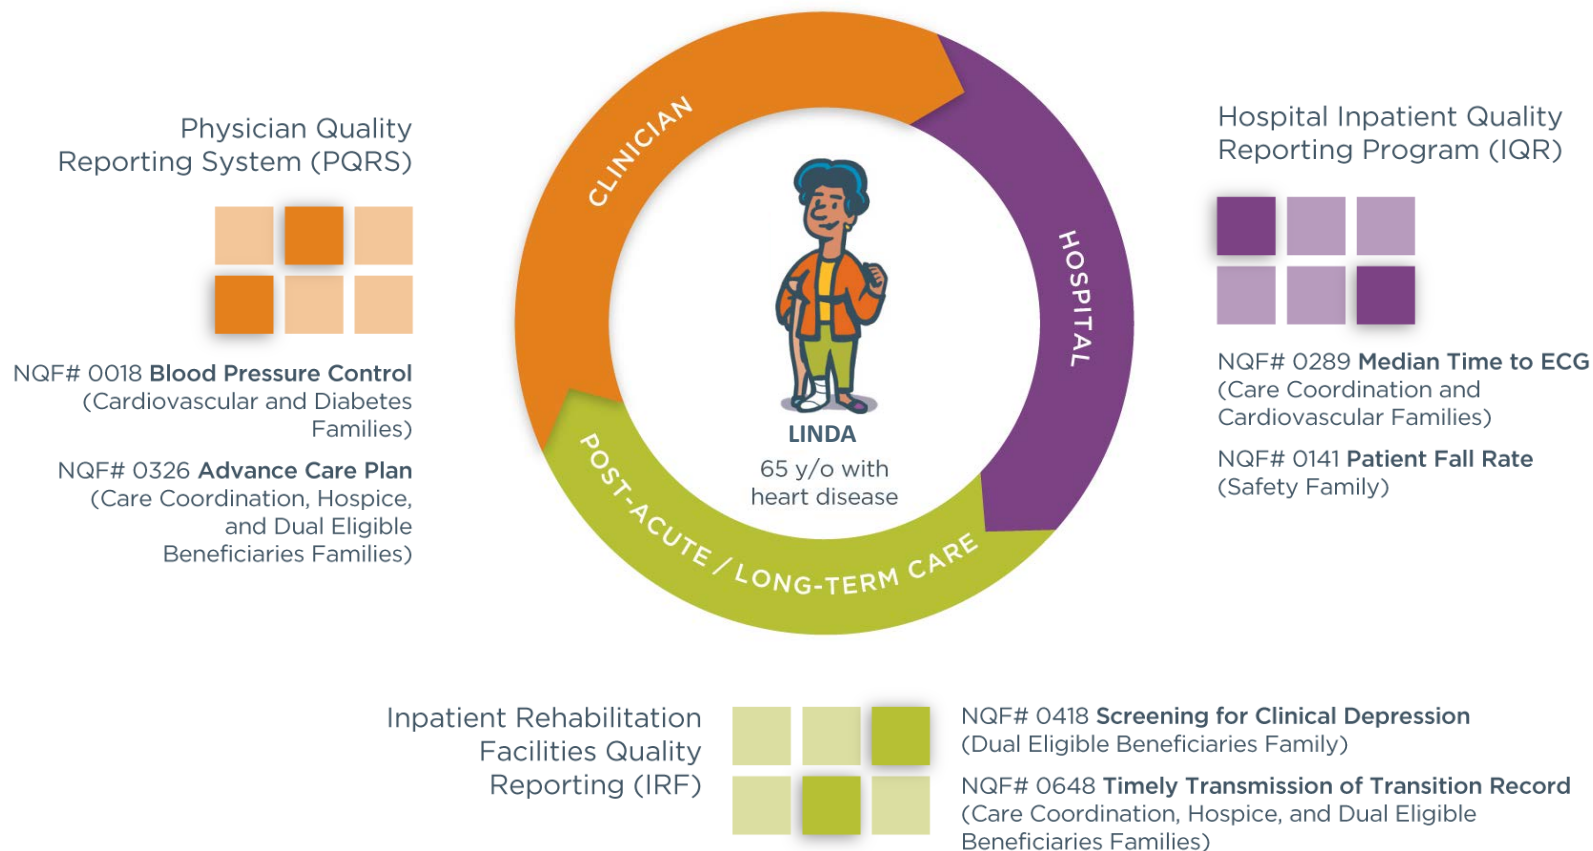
Physician Quality Reporting System (PQRS)

NQF# 0018 **Blood Pressure Control** (Cardiovascular and Diabetes Families)

NQF# 0326 **Advance Care Plan** (Care Coordination, Hospice, and Dual Eligible Beneficiaries Families)

CLINICIAN

HOSPITAL

POST-ACUTE / LONG-TERM CARE

LINDA
65 y/o with heart disease

Hospital Inpatient Quality Reporting Program (IQR)

NQF# 0289 **Median Time to ECG** (Care Coordination and Cardiovascular Families)

NQF# 0141 **Patient Fall Rate** (Safety Family)

Inpatient Rehabilitation Facilities Quality Reporting (IRF)

NQF# 0418 **Screening for Clinical Depression** (Dual Eligible Beneficiaries Family)

NQF# 0648 **Timely Transmission of Transition Record** (Care Coordination, Hospice, and Dual Eligible Beneficiaries Families)